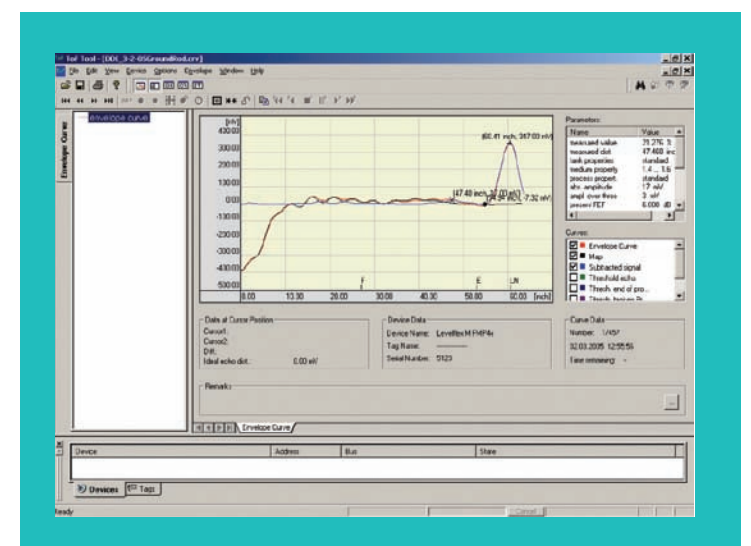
ToF Tool - [DDC_3-2-05GroundRod.crv]
File Edit View Service Options Envelope Window Help

Envelope Curve
Envelope curve

[mV]
430.00
300.00
200.00
100.00
0.00
-100.00
-200.00
-300.00
-400.00
-500.00
0.00 10.00 20.00 30.00 40.00 50.00 60.00 [inch]
(60.41 inch; 317.00 mV)
(47.40 inch; 20.00 mV)
(47.34 inch; -7.32 mV)
F
E
LN

Parameters:
| Name | Value |
|---|---|
| measured value | 21.276 ft |
| measured dist. | 47.400 inc |
| tank properties | standard |
| medium property | 1.4 ... 1.6 |
| process propert. | standard |
| abs. amplitude | 17 mV |
| ampl. over thres | 3 mV |
| present FET | 6.000 dB |

Curves:
Envelope Curve
Map
Subtracted signal
Threshold echo
Thresh. end of pro...
Thresh. trainer Pr...

Data at Cursor Position
Cursor1:
Cursor2:
Diff.:
Ideal echo dist.: 0.00 mV

Device Data
Device Name: Levelflex M FMP4x
Tag Name: ---------
Serial Number: 5123

Curve Data
Number: 1/457
02.03.2005 12:55:56
Time remaining: -

Remarks
...

Envelope Curve

| Device | Address | Bus | State |
|---|---|---|---|

Devices Tags
Ready
Cancel